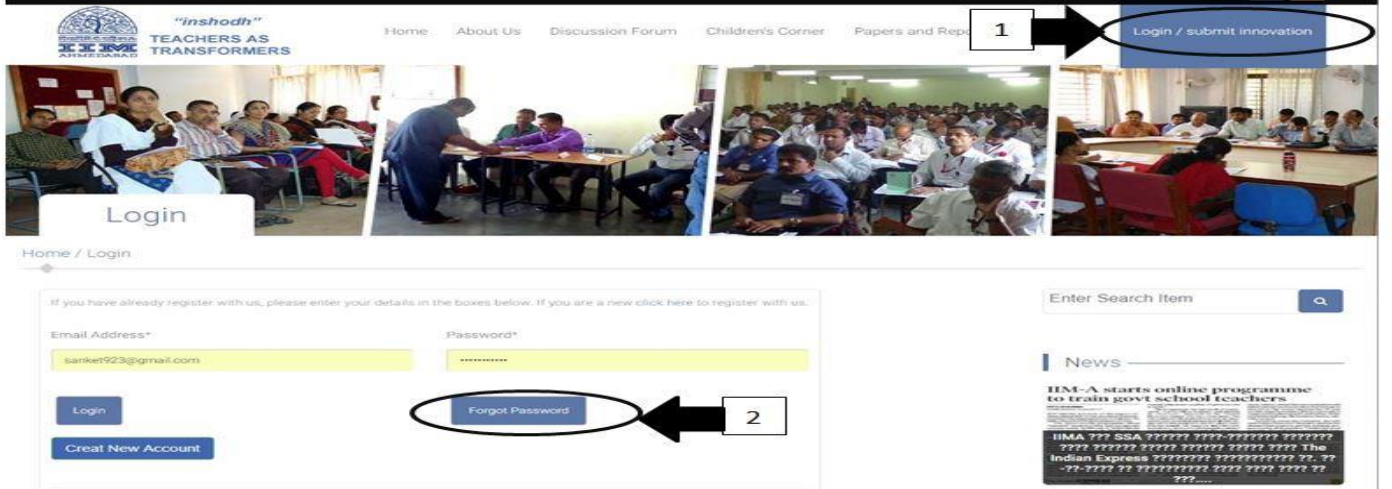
IIM AHMEDABAD

"inshodh"
TEACHERS AS TRANSFORMERS

Home About Us Discussion Forum Children's Corner Papers and Rep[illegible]

1

Login / submit innovation

Login

Home / Login

If you have already register with us, please enter your details in the boxes below. If you are a new click here to register with us.

Email Address*

sanket923@gmail.com

Password*

············

Login

Forgot Password

2

Creat New Account

Enter Search Item

News

IIM-A starts online programme to train govt school teachers

IIMA ??? SSA ?????? ????-??????? ??????? ???? ?????? ????? ?????? ????? ???? The Indian Express ???????? ?????????? ??. ?? -??-???? ?? ?????????? ???? ???? ???? ?? ???....